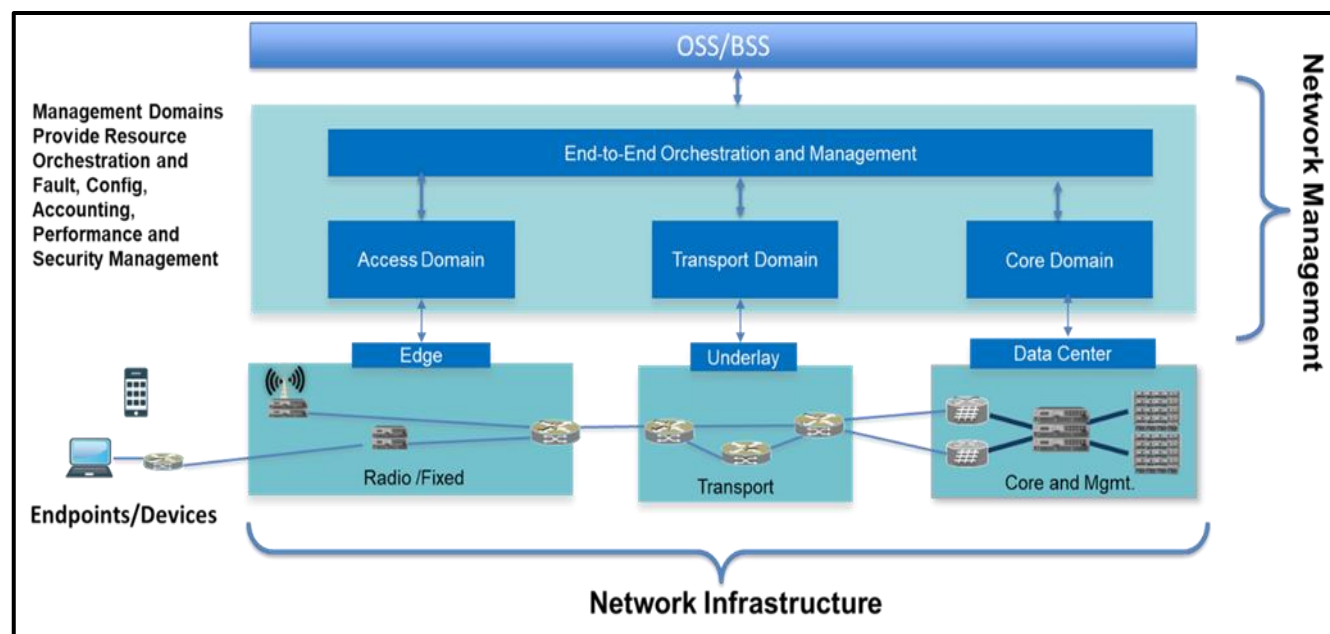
OSS/BSS

Management Domains Provide Resource Orchestration and Fault, Config, Accounting, Performance and Security Management

End-to-End Orchestration and Management

Access Domain

Transport Domain

Core Domain

Network Management

Edge

Underlay

Data Center

Radio /Fixed

Transport

Core and Mgmt.

Endpoints/Devices

Network Infrastructure